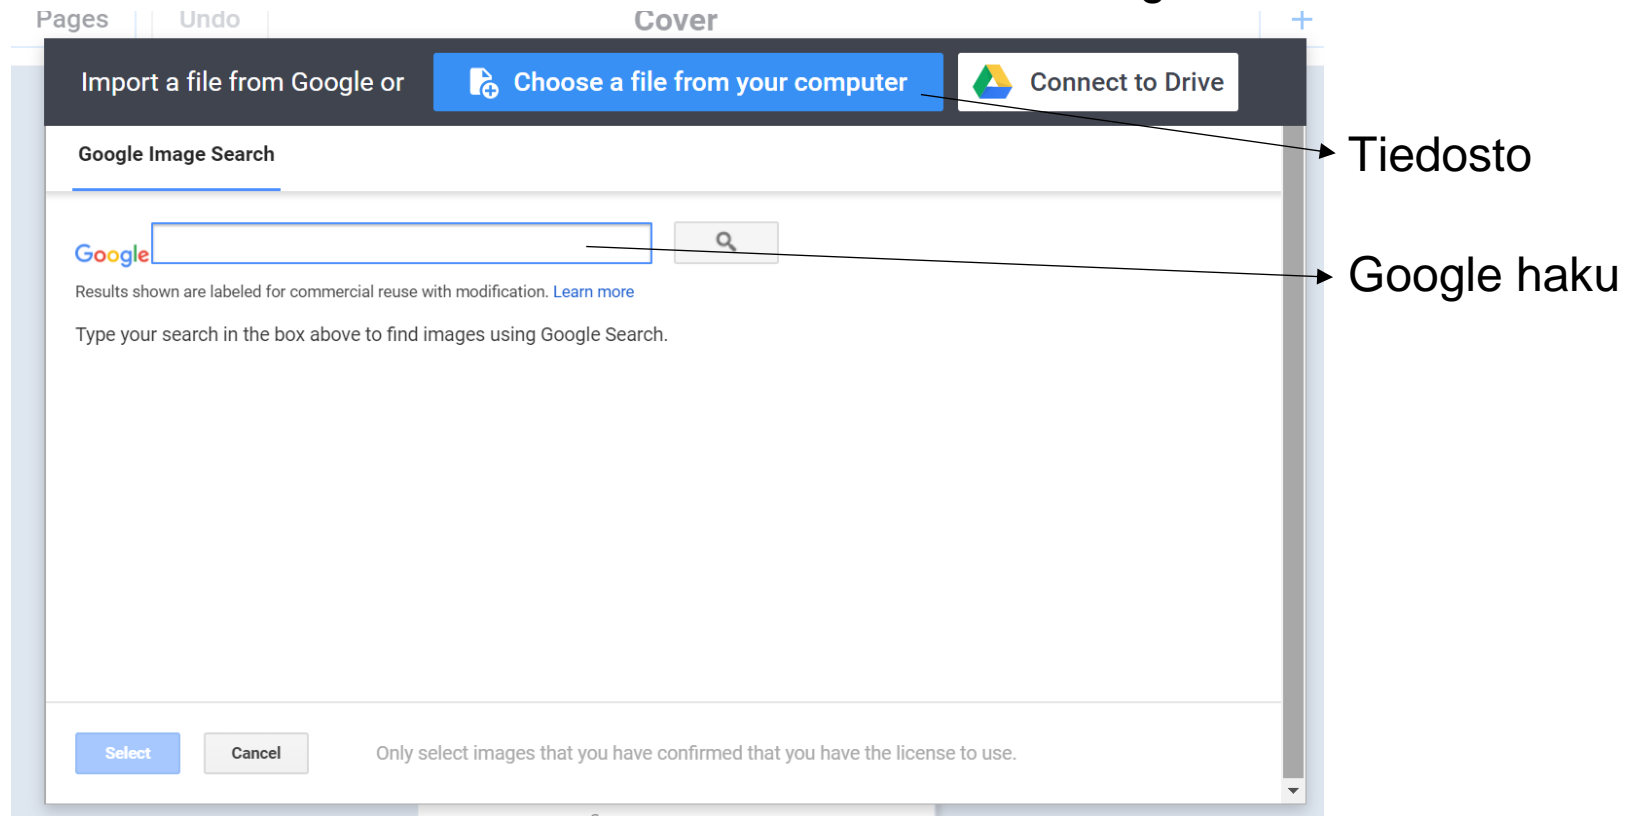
Pages | Undo | Cover +

Import a file from Google or Choose a file from your computer Connect to Drive

Tiedosto

Google Image Search

Google

Google haku

Results shown are labeled for commercial reuse with modification. Learn more

Type your search in the box above to find images using Google Search.

Select Cancel Only select images that you have confirmed that you have the license to use.